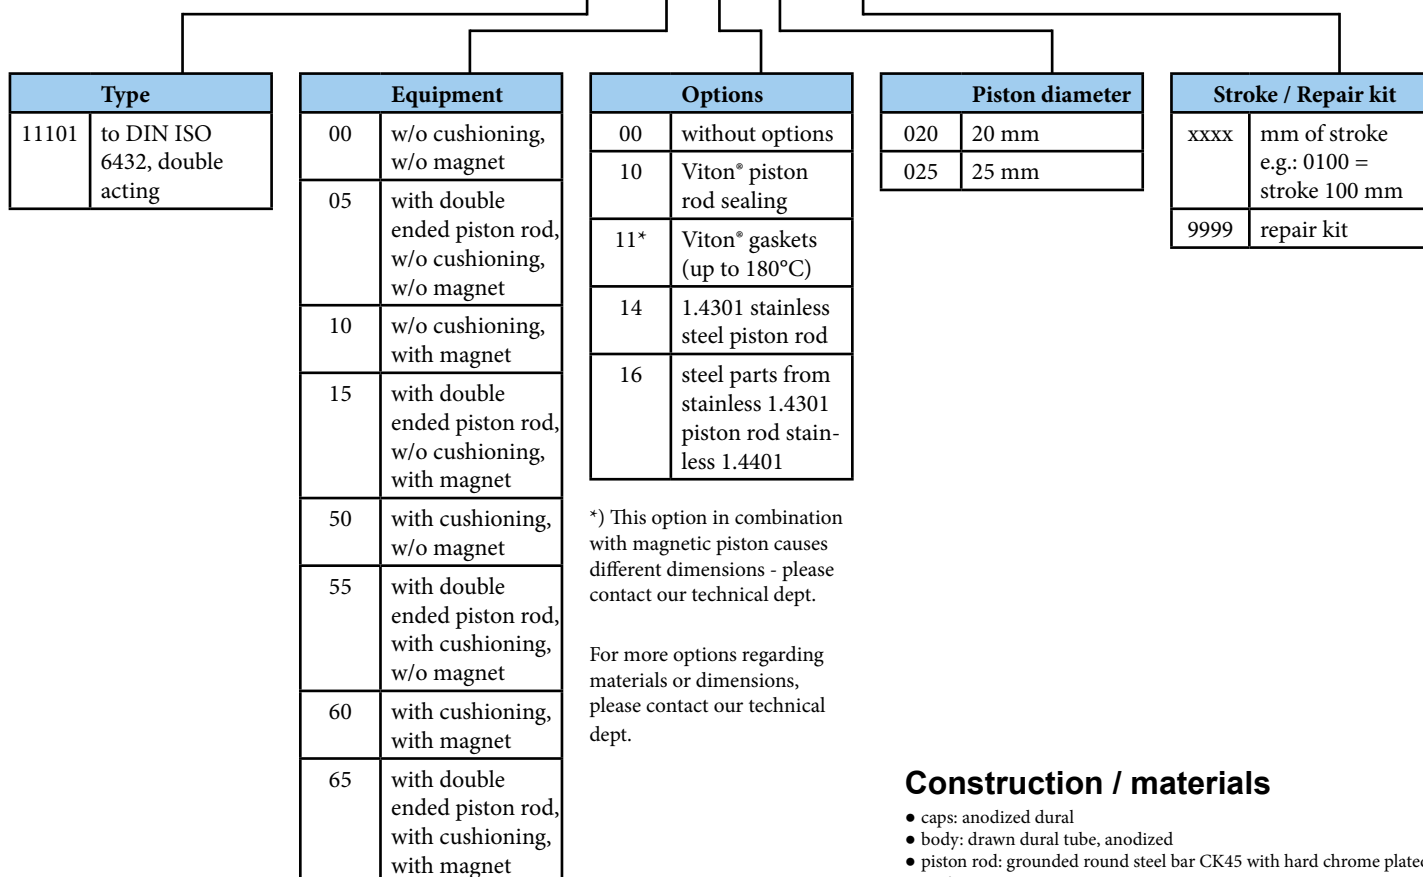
| Type | |
|---|---|
| 11101 | to DIN ISO 6432, double acting |

| Equipment | |
|---|---|
| 00 | w/o cushioning, w/o magnet |
| 05 | with double ended piston rod, w/o cushioning, w/o magnet |
| 10 | w/o cushioning, with magnet |
| 15 | with double ended piston rod, w/o cushioning, with magnet |
| 50 | with cushioning, w/o magnet |
| 55 | with double ended piston rod, with cushioning, w/o magnet |
| 60 | with cushioning, with magnet |
| 65 | with double ended piston rod, with cushioning, with magnet |

| Options | |
|---|---|
| 00 | without options |
| 10 | Viton® piston rod sealing |
| 11* | Viton® gaskets (up to 180°C) |
| 14 | 1.4301 stainless steel piston rod |
| 16 | steel parts from stainless 1.4301 piston rod stainless 1.4401 |

*) This option in combination with magnetic piston causes different dimensions - please contact our technical dept.

For more options regarding materials or dimensions, please contact our technical dept.

| Piston diameter | |
|---|---|
| 020 | 20 mm |
| 025 | 25 mm |

| Stroke / Repair kit | |
|---|---|
| xxxx | mm of stroke e.g.: 0100 = stroke 100 mm |
| 9999 | repair kit |

Construction / materials

● caps: anodized dural
● body: drawn dural tube, anodized
● piston rod: grounded round steel bar CK45 with hard chrome plate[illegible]